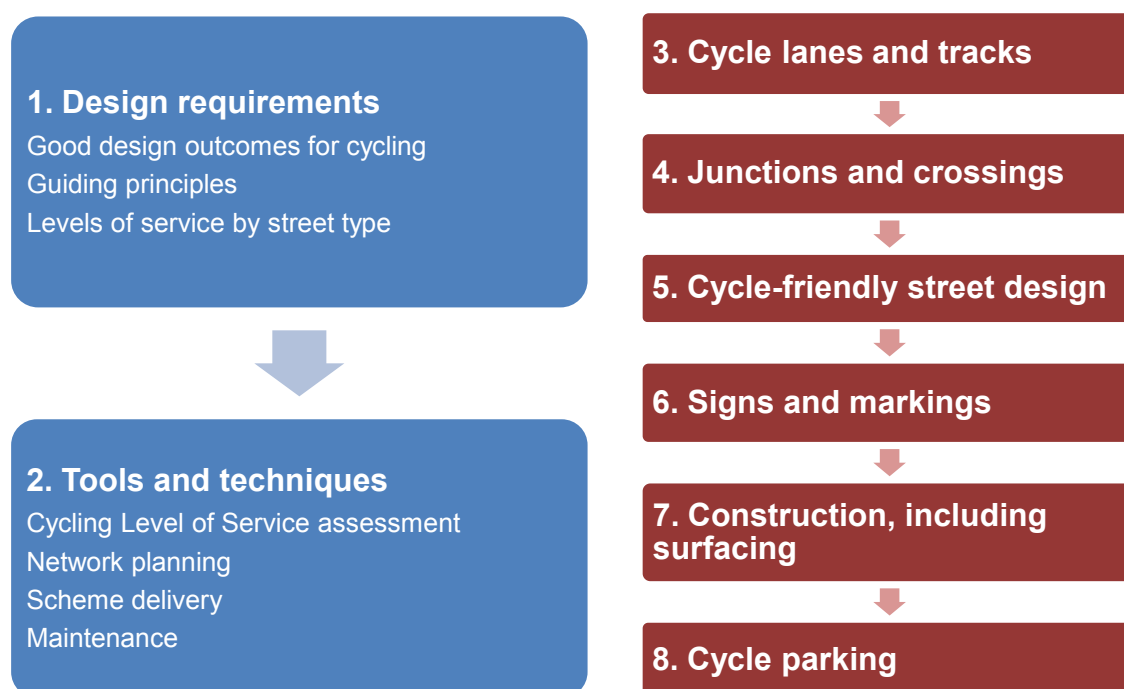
1. Design requirements

Good design outcomes for cycling
Guiding principles
Levels of service by street type

2. Tools and techniques

Cycling Level of Service assessment
Network planning
Scheme delivery
Maintenance

3. Cycle lanes and tracks

4. Junctions and crossings

5. Cycle-friendly street design

6. Signs and markings

7. Construction, including surfacing

8. Cycle parking